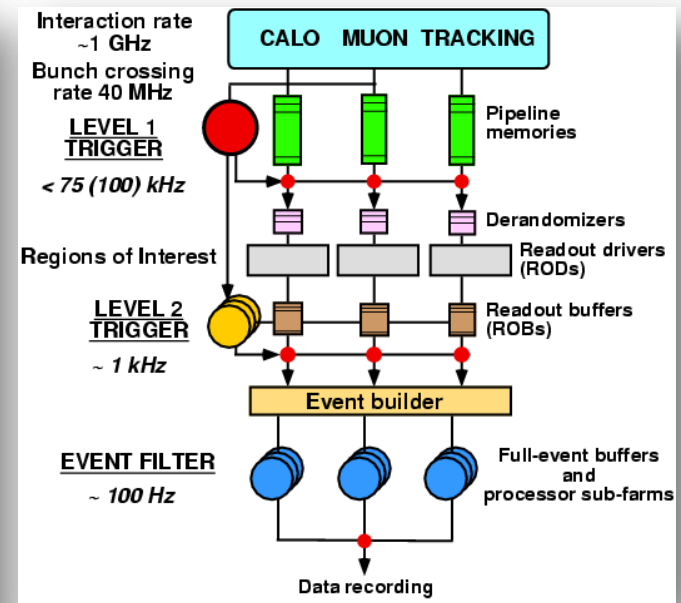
Interaction rate ~1 GHz

Bunch crossing rate 40 MHz

CALO MUON TRACKING

LEVEL 1 TRIGGER

< 75 (100) kHz

Pipeline memories

Derandomizers

Regions of Interest

Readout drivers (RODs)

LEVEL 2 TRIGGER

~ 1 kHz

Readout buffers (ROBs)

Event builder

EVENT FILTER

~ 100 Hz

Full-event buffers and processor sub-farms

Data recording